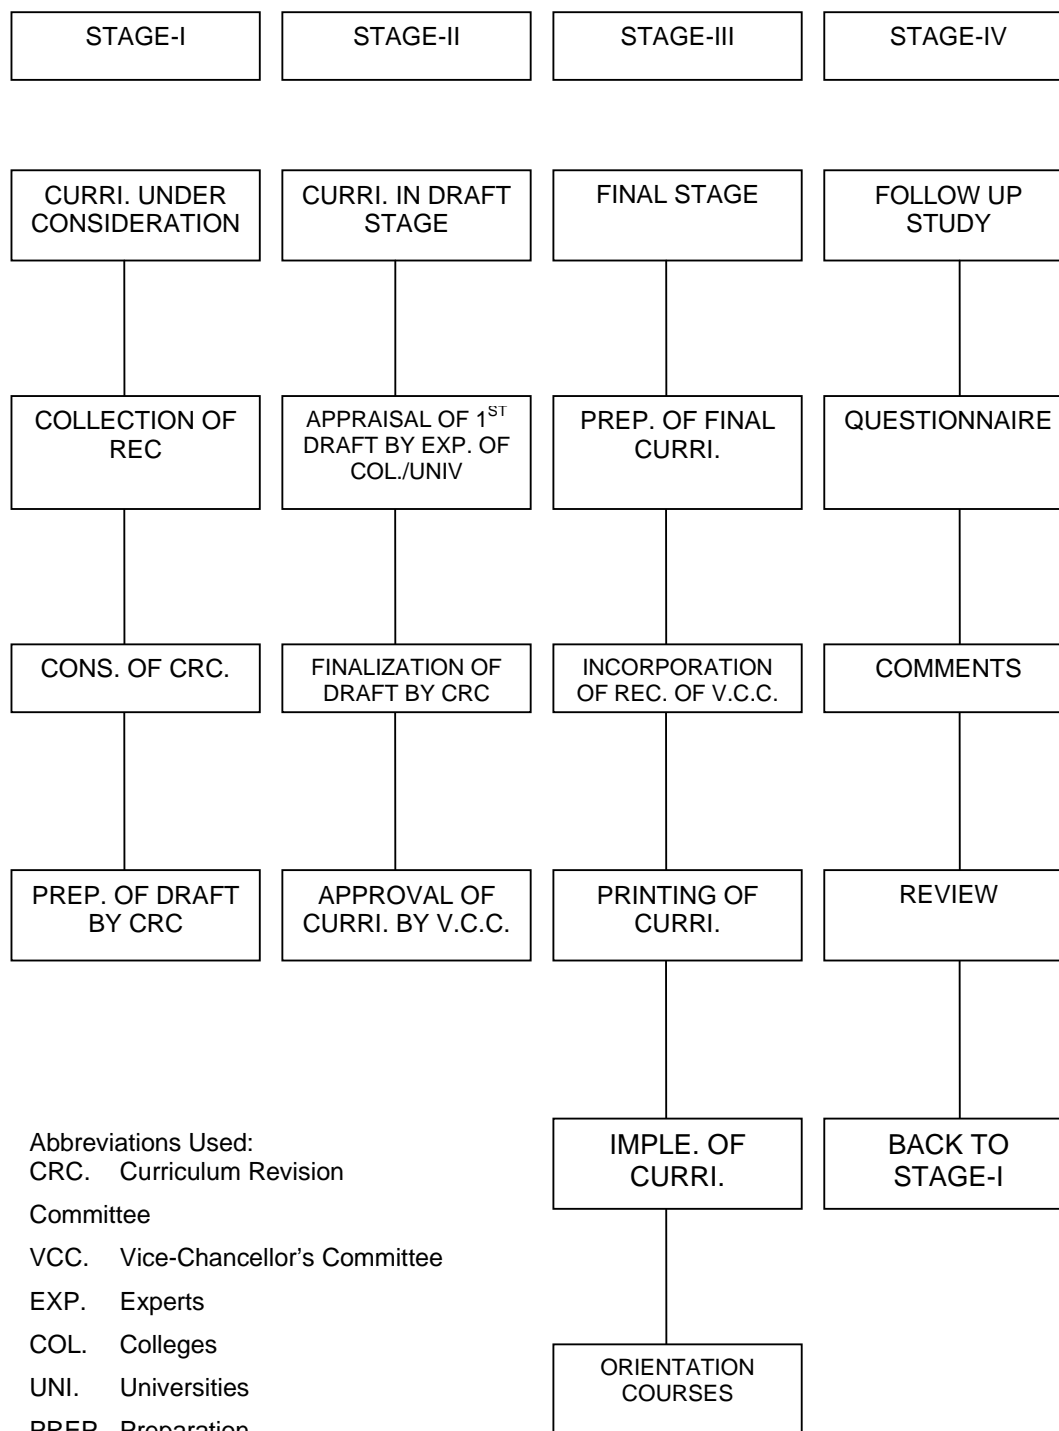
STAGE-I

CURRI. UNDER CONSIDERATION

COLLECTION OF REC

CONS. OF CRC.

PREP. OF DRAFT BY CRC

STAGE-II

CURRI. IN DRAFT STAGE

APPRAISAL OF $1^{ST}$ DRAFT BY EXP. OF COL./UNIV

FINALIZATION OF DRAFT BY CRC

APPROVAL OF CURRI. BY V.C.C.

STAGE-III

FINAL STAGE

PREP. OF FINAL CURRI.

INCORPORATION OF REC. OF V.C.C.

PRINTING OF CURRI.

IMPLE. OF CURRI.

ORIENTATION COURSES

STAGE-IV

FOLLOW UP STUDY

QUESTIONNAIRE

COMMENTS

REVIEW

BACK TO STAGE-I

Abbreviations Used:
CRC. Curriculum Revision Committee
VCC. Vice-Chancellor's Committee
EXP. Experts
COL. Colleges
UNI. Universities
PREP. Preparation